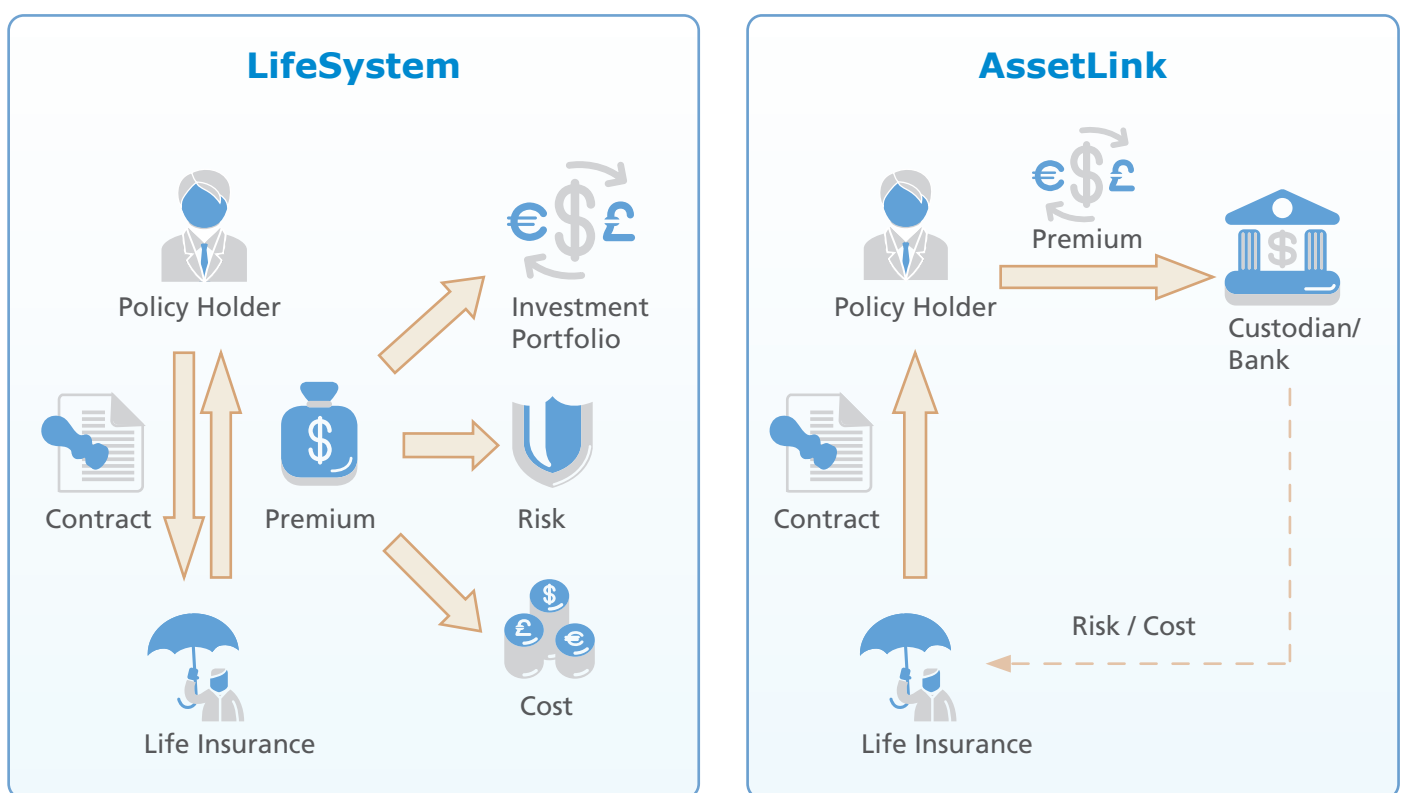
LifeSystem

Policy Holder

€$£

Investment Portfolio

Contract

Premium

Risk

$ £ €

Cost

Life Insurance

AssetLink

€$£

Premium

Policy Holder

$

Custodian/ Bank

Contract

Risk / Cost

Life Insurance